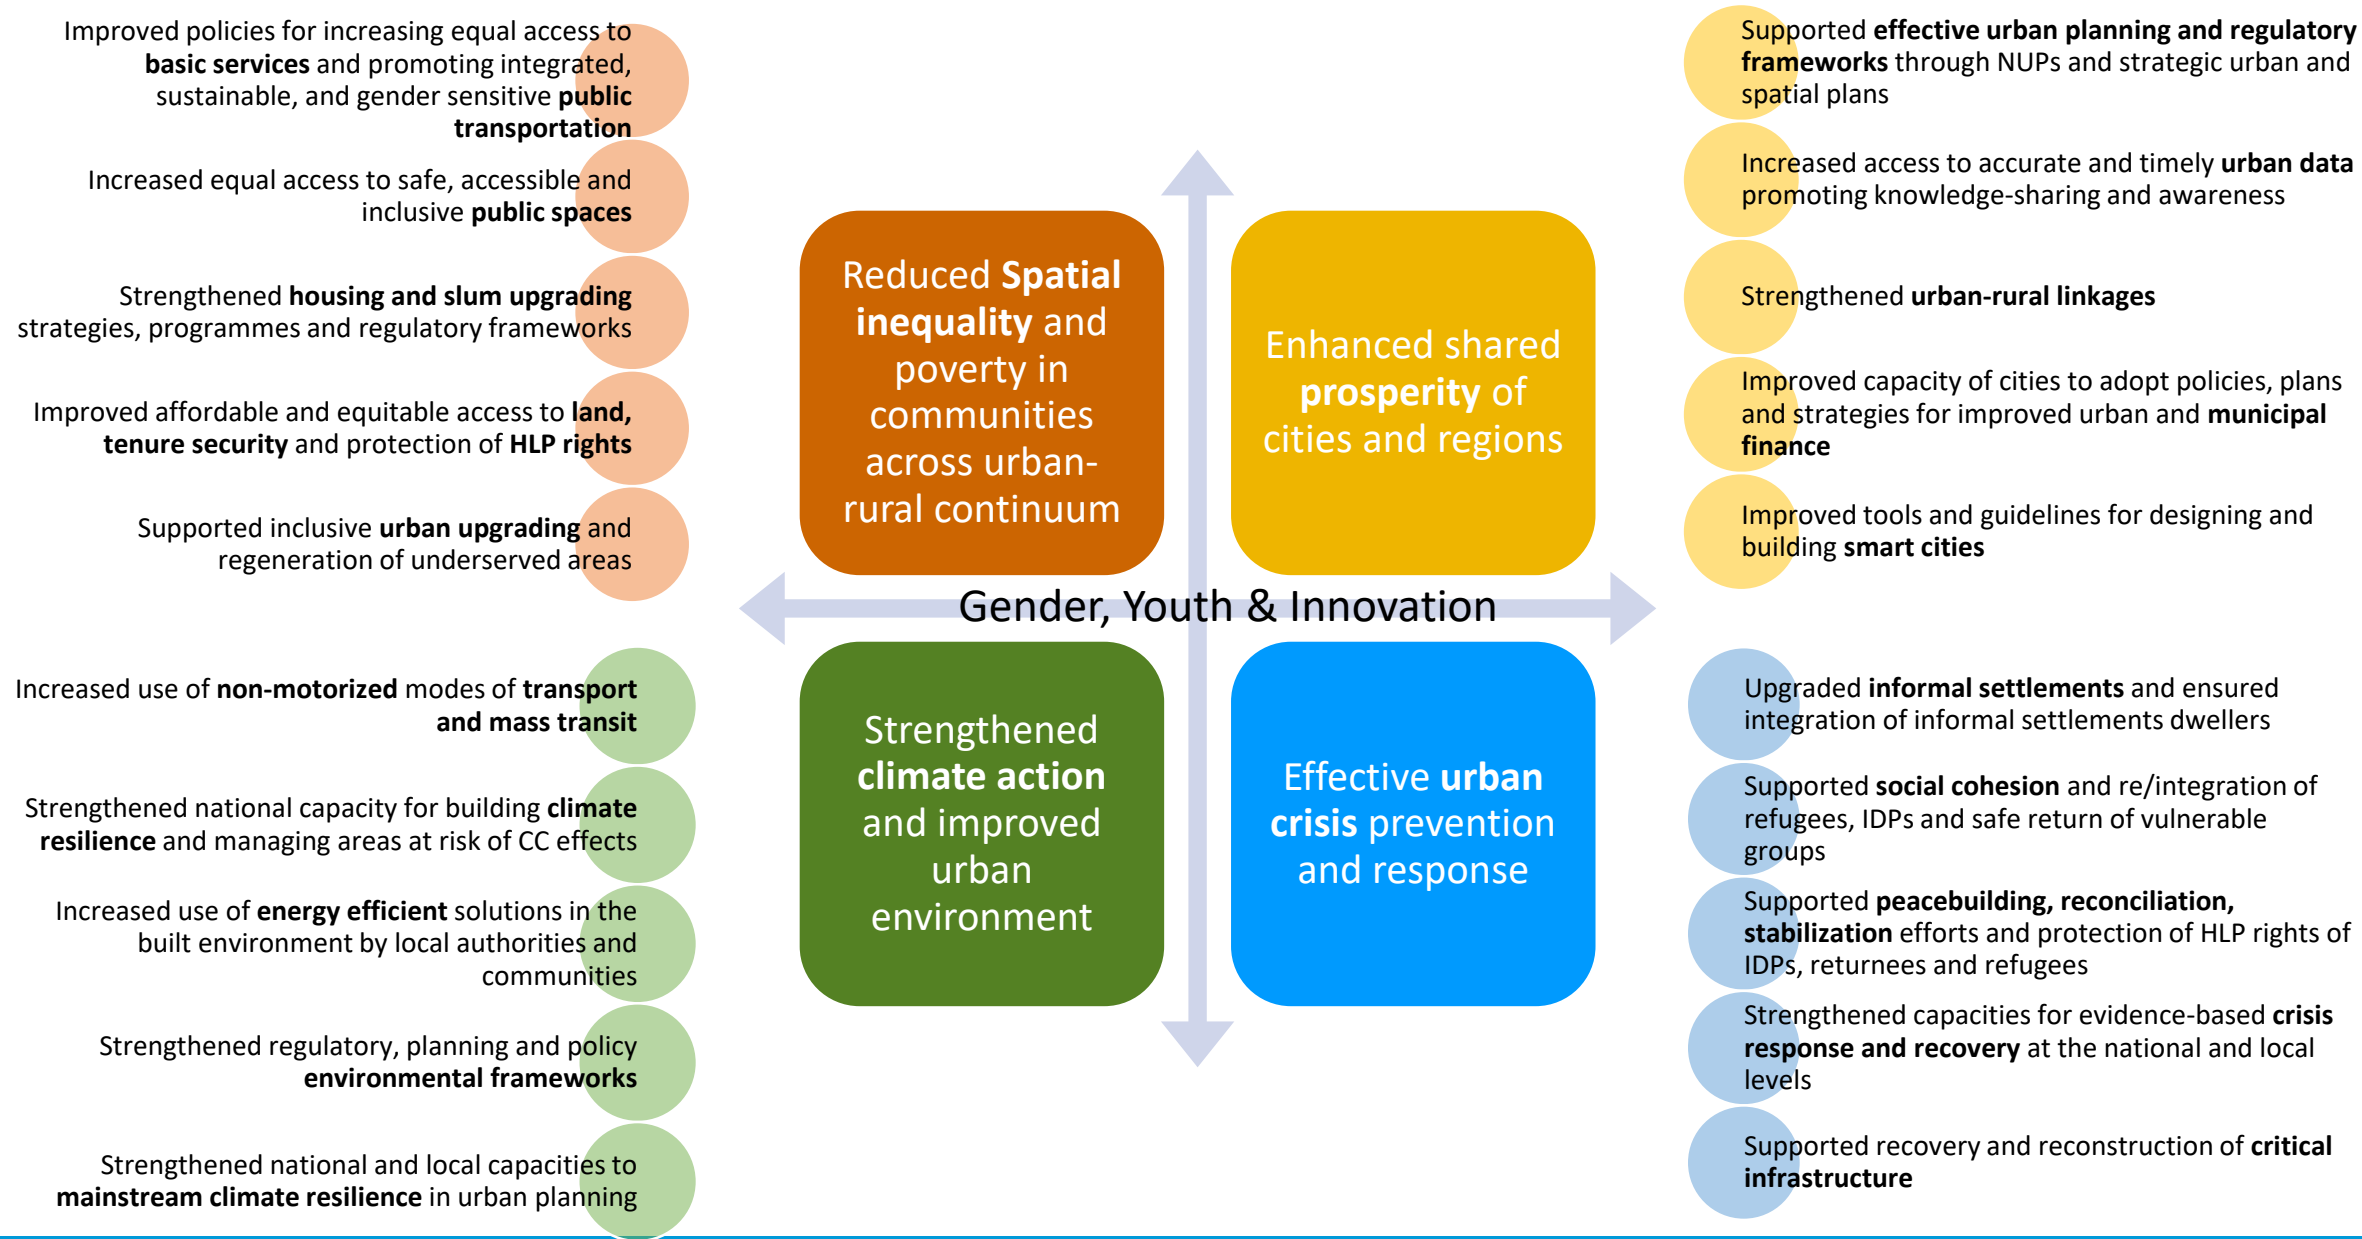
Improved policies for increasing equal access to basic services and promoting integrated, sustainable, and gender sensitive public transportation

Increased equal access to safe, accessible and inclusive public spaces

Strengthened housing and slum upgrading strategies, programmes and regulatory frameworks

Improved affordable and equitable access to land, tenure security and protection of HLP rights

Supported inclusive urban upgrading and regeneration of underserved areas

Increased use of non-motorized modes of transport and mass transit

Strengthened national capacity for building climate resilience and managing areas at risk of CC effects

Increased use of energy efficient solutions in the built environment by local authorities and communities

Strengthened regulatory, planning and policy environmental frameworks

Strengthened national and local capacities to mainstream climate resilience in urban planning

Reduced Spatial inequality and poverty in communities across urban-rural continuum

Enhanced shared prosperity of cities and regions

Gender, Youth & Innovation

Strengthened climate action and improved urban environment

Effective urban crisis prevention and response

Supported effective urban planning and regulatory frameworks through NUPs and strategic urban and spatial plans

Increased access to accurate and timely urban data promoting knowledge-sharing and awareness

Strengthened urban-rural linkages

Improved capacity of cities to adopt policies, plans and strategies for improved urban and municipal finance

Improved tools and guidelines for designing and building smart cities

Upgraded informal settlements and ensured integration of informal settlements dwellers

Supported social cohesion and re/integration of refugees, IDPs and safe return of vulnerable groups

Supported peacebuilding, reconciliation, stabilization efforts and protection of HLP rights of IDPs, returnees and refugees

Strengthened capacities for evidence-based crisis response and recovery at the national and local levels

Supported recovery and reconstruction of critical infrastructure